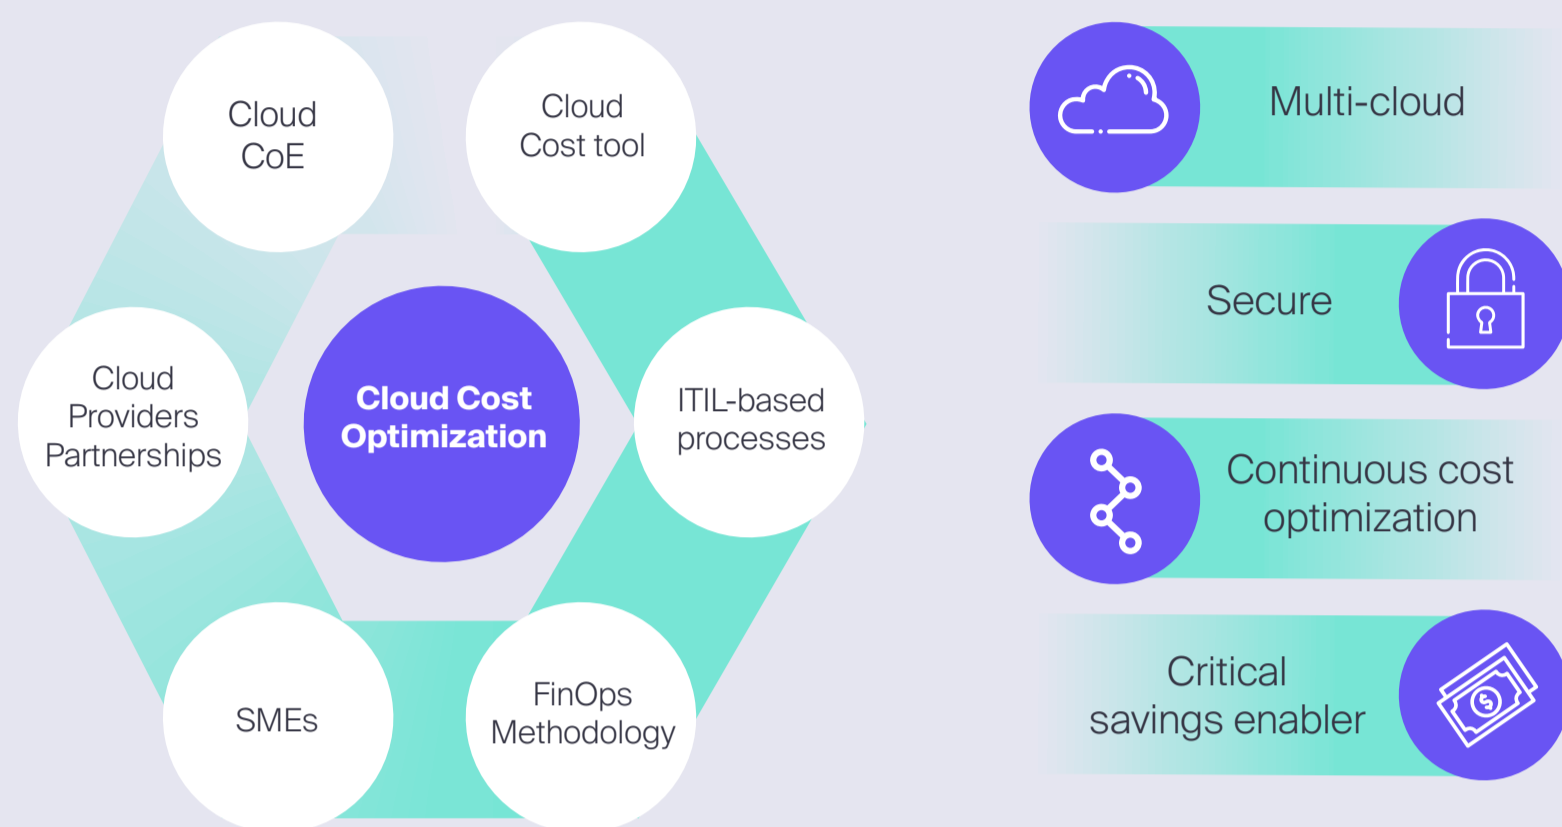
Cloud CoE

Cloud Cost tool

Cloud Providers Partnerships

Cloud Cost Optimization

ITIL-based processes

SMEs

FinOps Methodology

Multi-cloud

Secure

Continuous cost optimization

Critical savings enabler